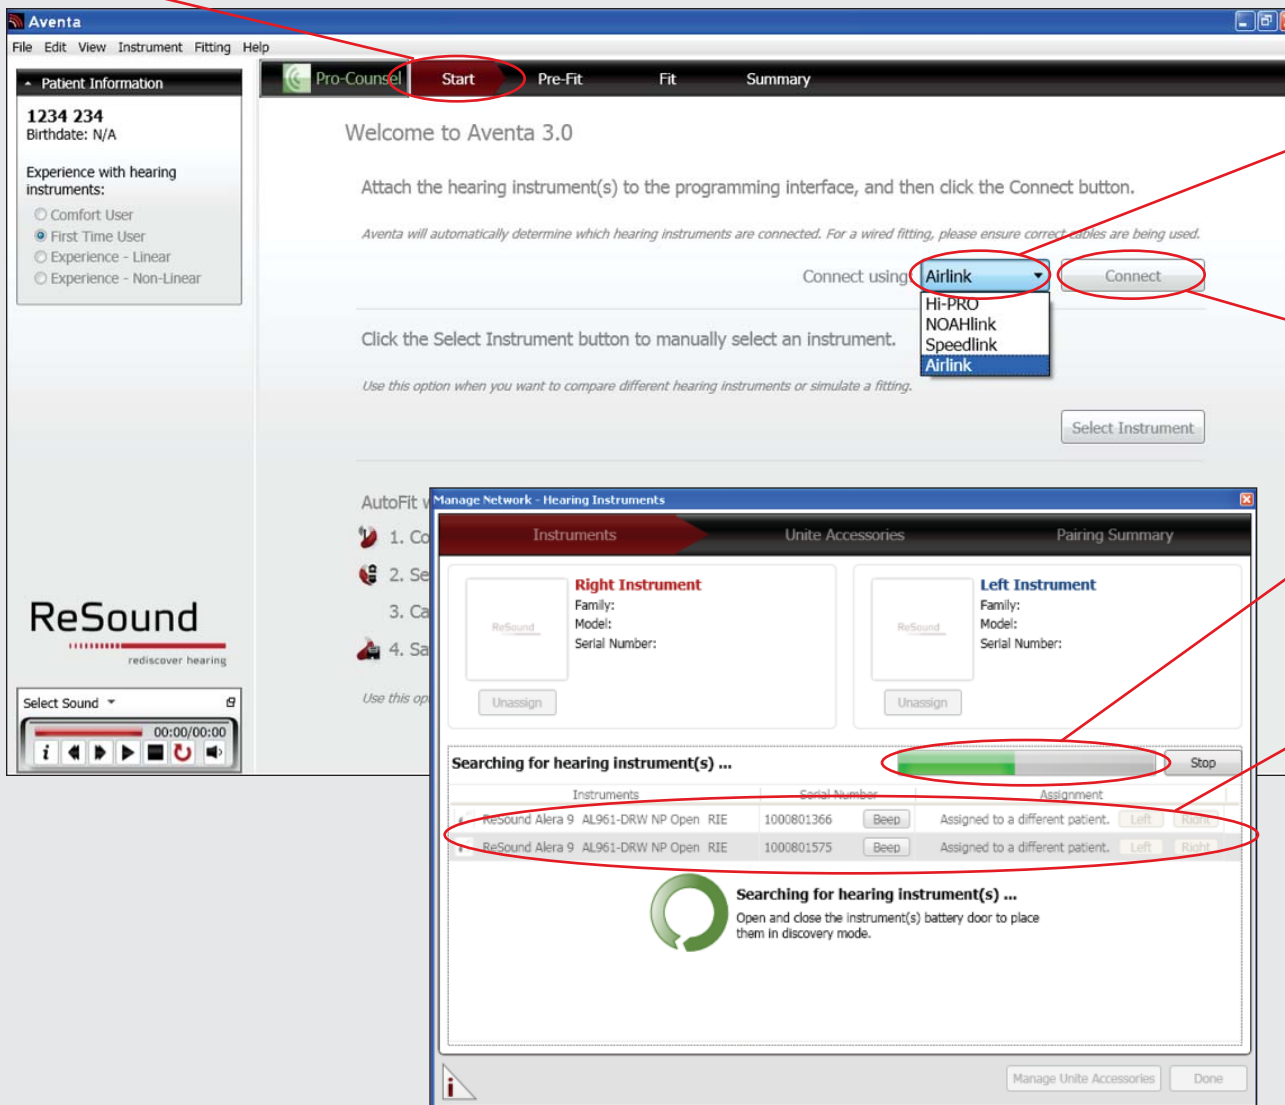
Aventa

File Edit View Instrument Fitting Help

Patient Information

1234 234
Birthdate: N/A

Experience with hearing instruments:

Comfort User
First Time User
Experience - Linear
Experience - Non-Linear

Pro-Counsel Start Pre-Fit Fit Summary

Welcome to Aventa 3.0

Attach the hearing instrument(s) to the programming interface, and then click the Connect button.

Aventa will automatically determine which hearing instruments are connected. For a wired fitting, please ensure correct cables are being used.

Connect using Airlink Connect

Hi-PRO
NOAHlink
Speedlink
Airlink

Click the Select Instrument button to manually select an instrument.

Use this option when you want to compare different hearing instruments or simulate a fitting.

Select Instrument

AutoFit v
1. Co
2. Se
3. Ca
4. Sa
Use this op

ReSound
rediscover hearing

Select Sound
00:00/00:00

Manage Network - Hearing Instruments

Instruments Unite Accessories Pairing Summary

Right Instrument
Family:
Model:
Serial Number:
ReSound
Unassign

Left Instrument
Family:
Model:
Serial Number:
ReSound
Unassign

Searching for hearing instrument(s) ...
Stop

| Instruments | Serial Number | | Assignment | | |
|---|---|---|---|---|---|
| ReSound Alera 9 AL961-DRW NP Open RIE | 1000801366 | Beep | Assigned to a different patient. | Left | Right |
| ReSound Alera 9 AL961-DRW NP Open RIE | 1000801575 | Beep | Assigned to a different patient. | Left | Right |

Searching for hearing instrument(s) ...
Open and close the instrument(s) battery door to place them in discovery mode.

Manage Unite Accessories Done